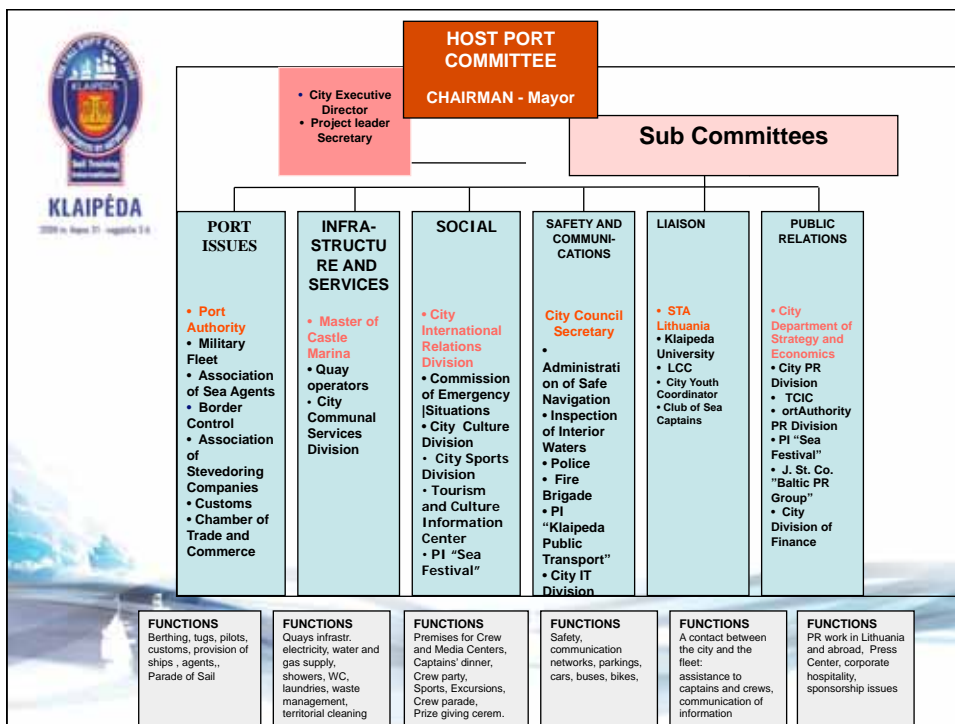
KLAIPĖDA
2009 m. liepos 31 - rugpjūčio 3 d.

HOST PORT COMMITTEE

CHAIRMAN - Mayor

• City Executive Director
• Project leader Secretary

Sub Committees

PORT ISSUES

• Port Authority
• Military Fleet
• Association of Sea Agents
• Border Control
• Association of Stevedoring Companies
• Customs
• Chamber of Trade and Commerce

INFRA-STRUCTURE AND SERVICES

• Master of Castle Marina
• Quay operators
• City Communal Services Division

SOCIAL

• City International Relations Division
• Commission of Emergency |Situations
• City Culture Division
• City Sports Division
• Tourism and Culture Information Center
• PI "Sea Festival"

SAFETY AND COMMUNI-CATIONS

City Council Secretary
• Administration of Safe Navigation
• Inspection of Interior Waters
• Police
• Fire Brigade
• PI "Klaipeda Public Transport"
• City IT Division

LIAISON

• STA Lithuania
• Klaipeda University
• LCC
• City Youth Coordinator
• Club of Sea Captains

PUBLIC RELATIONS

• City Department of Strategy and Economics
• City PR Division
• TCIC
• ortAuthority PR Division
• PI "Sea Festival"
• J. St. Co. "Baltic PR Group"
• City Division of Finance

FUNCTIONS
Berthing, tugs, pilots, customs, provision of ships , agents,, Parade of Sail

FUNCTIONS
Quays infrastr. electricity, water and gas supply, showers, WC, laundries, waste management, territorial cleaning

FUNCTIONS
Premises for Crew and Media Centers, Captains' dinner, Crew party, Sports, Excursions, Crew parade, Prize giving cerem.

FUNCTIONS
Safety, communication networks, parkings, cars, buses, bikes,

FUNCTIONS
A contact between the city and the fleet: assistance to captains and crews, communication of information

FUNCTIONS
PR work in Lithuania and abroad, Press Center, corporate hospitality, sponsorship issues